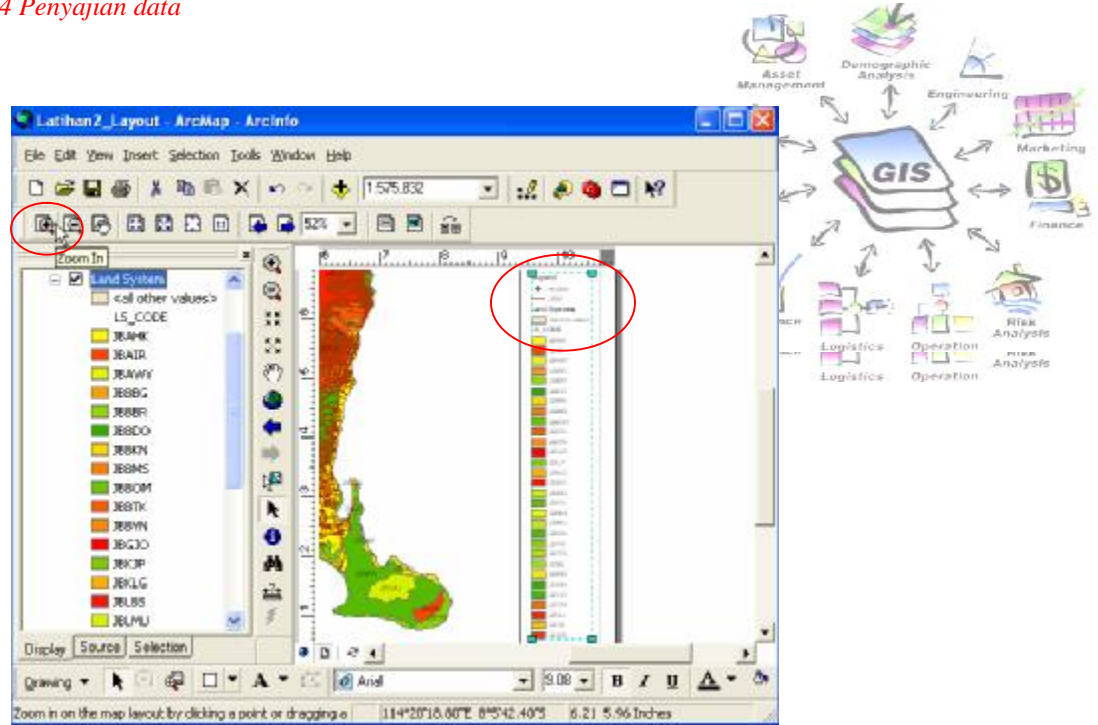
4 Penyajian data

Asset Management
Demographic Analysis
Engineering
Marketing
GIS
Finance
Risk Analysis
Risk Analysis
Logistics
Logistics
Operation
Operation

Latihan2_Layout - ArcMap - ArcInfo

File Edit View Insert Selection Tools Window Help

1:575.832

52%

Zoom In

Land System
<all other values>
LS_CODE
JBAHK
JBAIR
JBAWY
JBBBG
JBBBR
JBBDO
JBBKN
JBBMS
JBBOM
JBBTK
JBBYN
JBGJO
JBKJP
JBKLG
JBLBS
JBLMU

Display Source Selection

Drawing
Arial
9.08
B I U

Zoom in on the map layout by clicking a point or dragging a
114°20'18.60"E 8°5'42.40"S
6.21 5.96 Inches